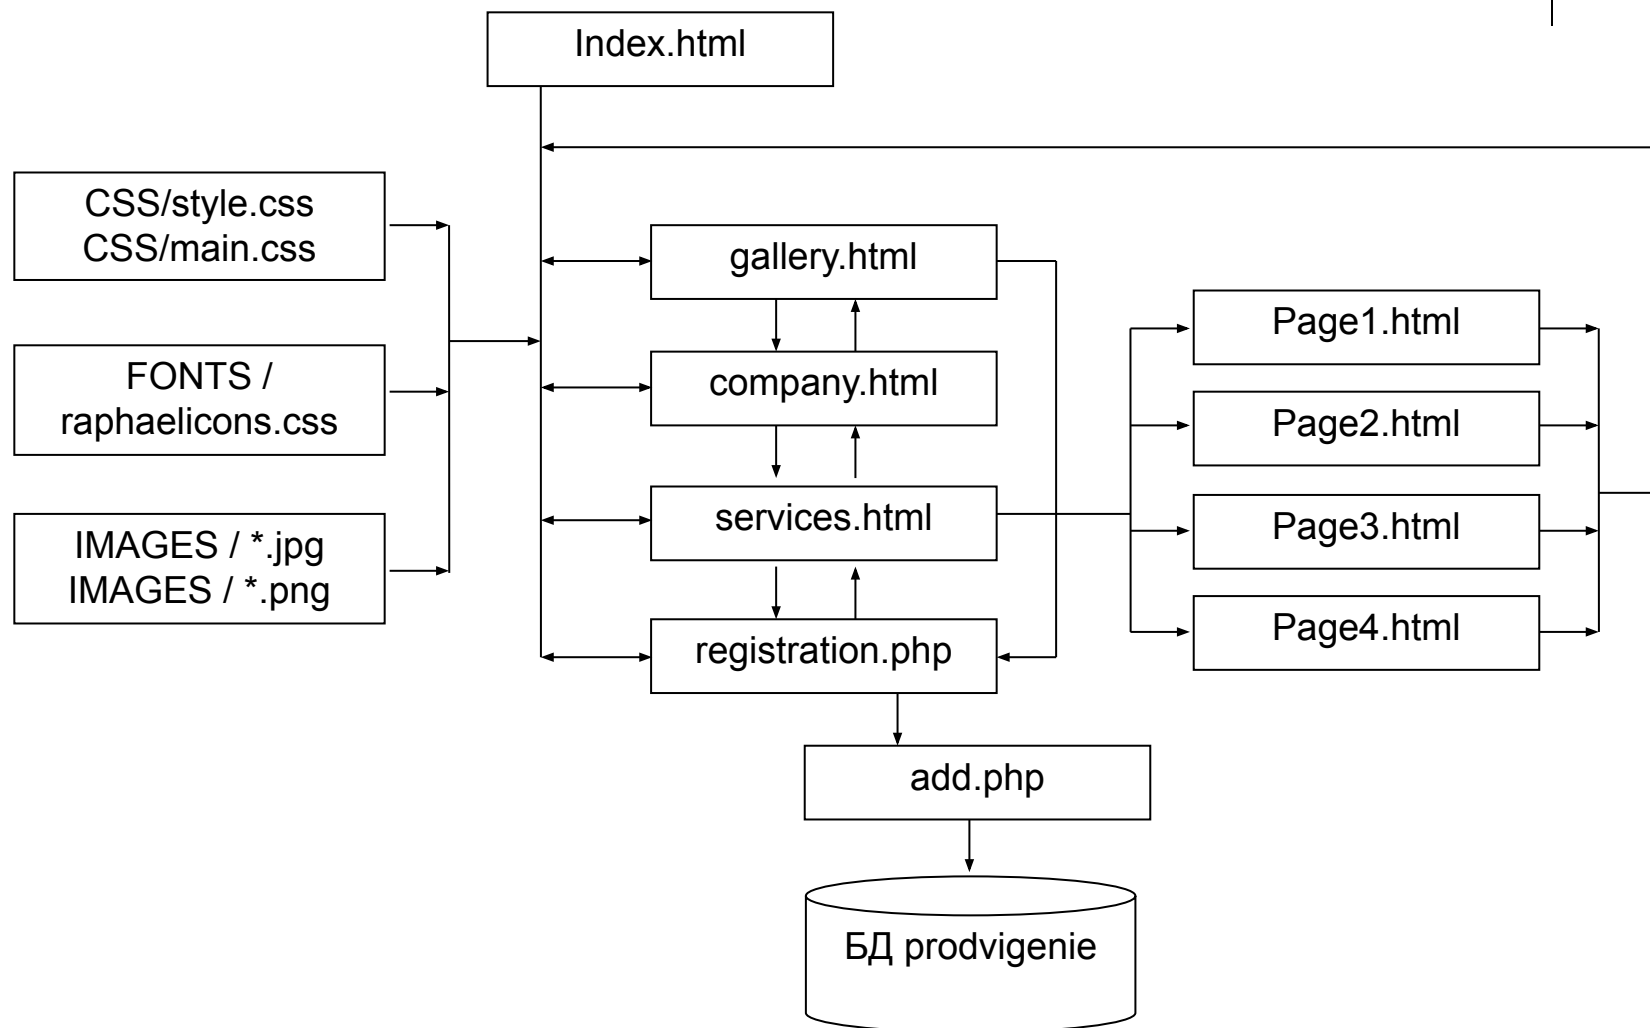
Index.html

CSS/style.css
CSS/main.css

FONTS /
raphaelicons.css

IMAGES / *.jpg
IMAGES / *.png

gallery.html

company.html

services.html

registration.php

Page1.html

Page2.html

Page3.html

Page4.html

add.php

БД prodvigenie